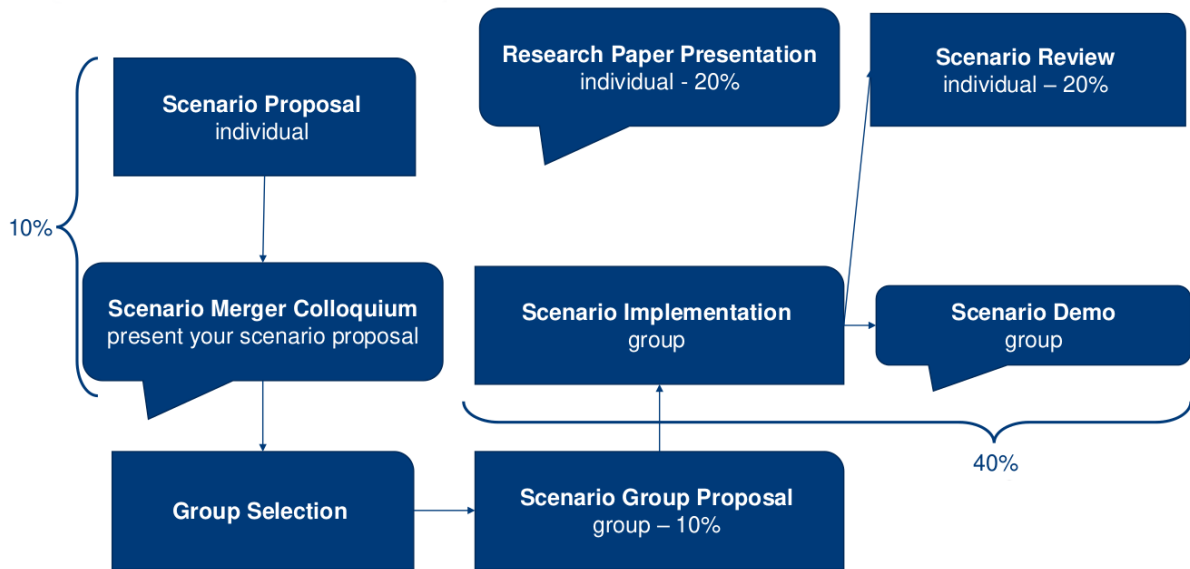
Research Paper Presentation
individual - 20%

Scenario Review
individual – 20%

Scenario Proposal
individual

10%

Scenario Merger Colloquium
present your scenario proposal

Scenario Implementation
group

Scenario Demo
group

40%

Group Selection

Scenario Group Proposal
group – 10%